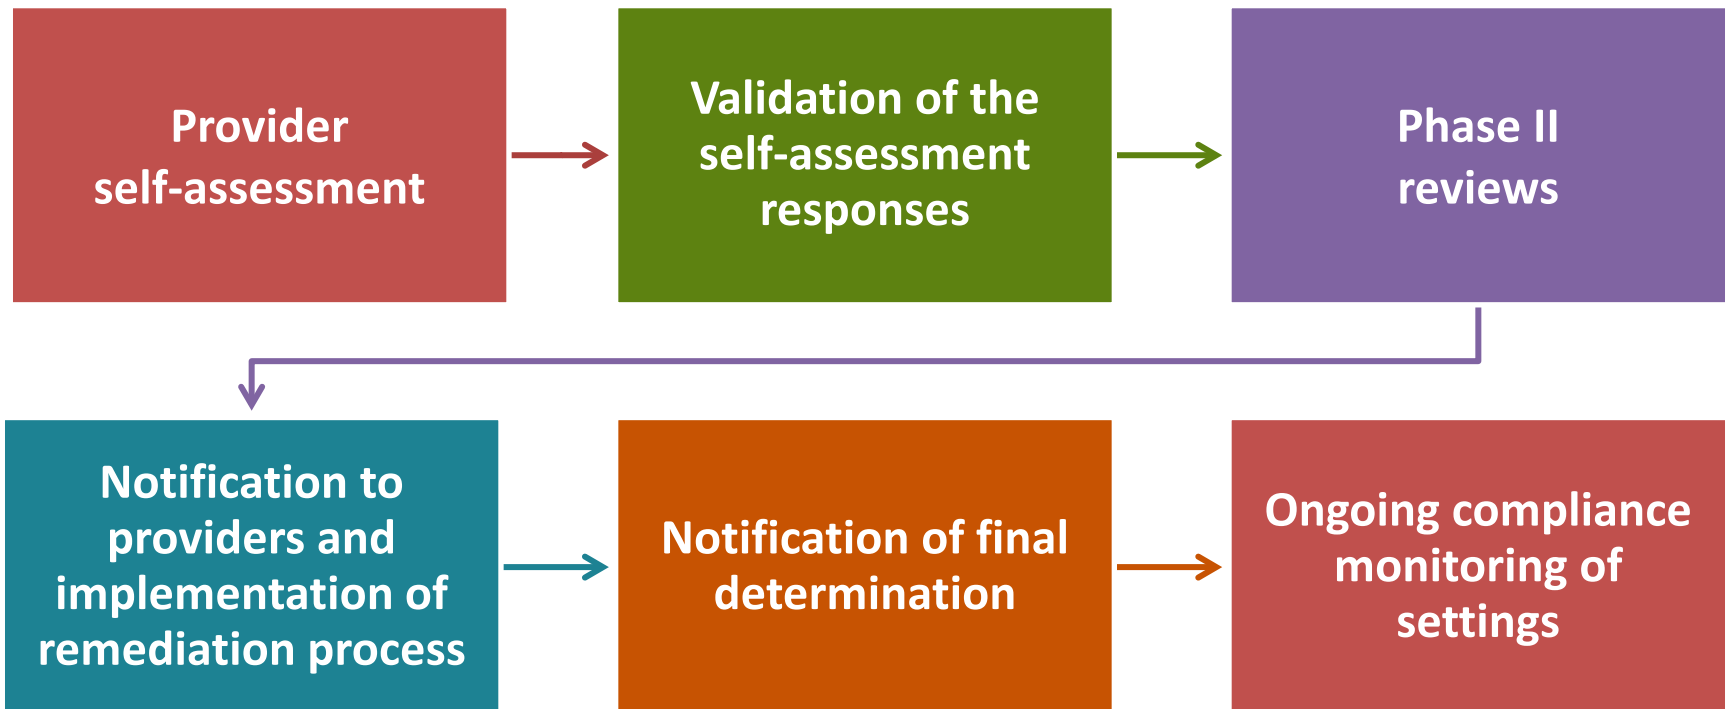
Provider self-assessment

Validation of the self-assessment responses

Phase II reviews

Notification to providers and implementation of remediation process

Notification of final determination

Ongoing compliance monitoring of settings